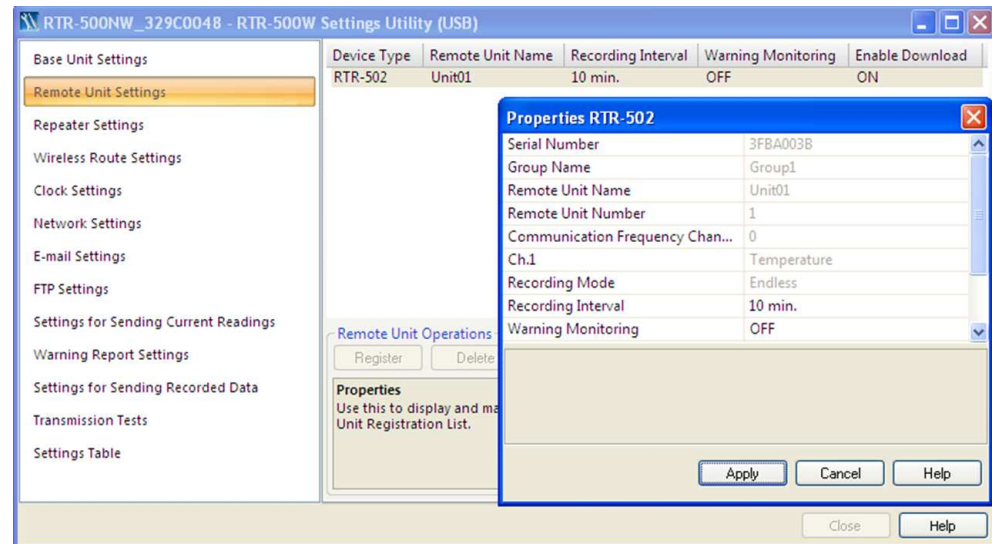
RTR-500NW_329C0048 - RTR-500W Settings Utility (USB)

Base Unit Settings
Remote Unit Settings
Repeater Settings
Wireless Route Settings
Clock Settings
Network Settings
E-mail Settings
FTP Settings
Settings for Sending Current Readings
Warning Report Settings
Settings for Sending Recorded Data
Transmission Tests
Settings Table

| Device Type | Remote Unit Name | Recording Interval | Warning Monitoring | Enable Download |
|---|---|---|---|---|
| RTR-502 | Unit01 | 10 min. | OFF | ON |

Remote Unit Operations
Register
Delete

Properties
Use this to display and ma
Unit Registration List.

Properties RTR-502

| | |
|---|---|
| Serial Number | 3FBA003B |
| Group Name | Group1 |
| Remote Unit Name | Unit01 |
| Remote Unit Number | 1 |
| Communication Frequency Chan... | 0 |
| Ch.1 | Temperature |
| Recording Mode | Endless |
| Recording Interval | 10 min. |
| Warning Monitoring | OFF |

Apply
Cancel
Help

Close
Help